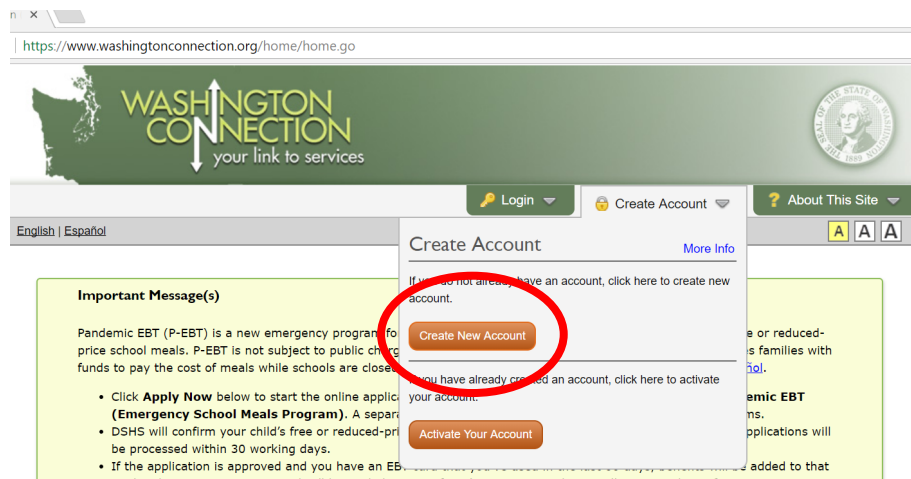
n ×

https://www.washingtonconnection.org/home/home.go

WASHINGTON CONNECTION your link to services

THE SEAL OF THE STATE OF WASHINGTON 1889

Login
Create Account
About This Site

English | Español

A A A

Create Account
More Info

If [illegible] do not already have an account, click here to create new account.

Create New Account

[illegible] you have already created an account, click here to activate your account.

Activate Your Account

Important Message(s)

Pandemic EBT (P-EBT) is a new emergency program fo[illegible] e or reduced-price school meals. P-EBT is not subject to public charg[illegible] s families with funds to pay the cost of meals while schools are closed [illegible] ñol.

• Click **Apply Now** below to start the online applica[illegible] **demic EBT (Emergency School Meals Program)**. A separa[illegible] ms.

• DSHS will confirm your child's free or reduced-pri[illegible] applications will be processed within 30 working days.

• If the application is approved and you have an EB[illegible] added to that